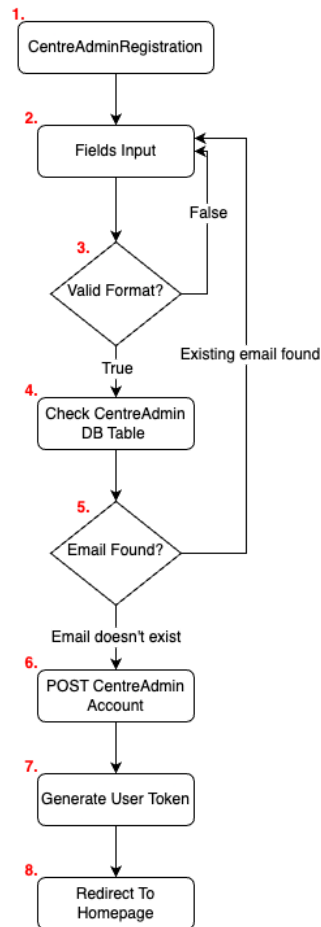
1.
CentreAdminRegistration

2.
Fields Input

False

3.
Valid Format?

True

Existing email found

4.
Check CentreAdmin DB Table

5.
Email Found?

Email doesn't exist

6.
POST CentreAdmin Account

7.
Generate User Token

8.
Redirect To Homepage